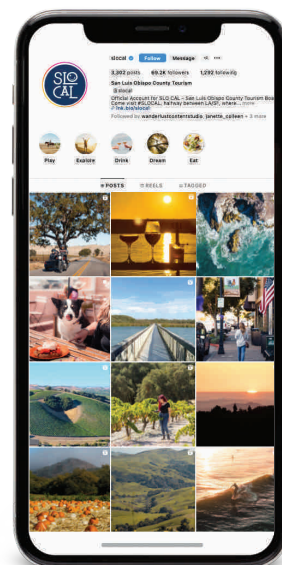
SLO CAL

slocal Follow Message

3,303 posts 69.2K followers 1,292 following

San Luis Obispo County Tourism

@slocal

Official Account for SLO CAL - San Luis Obispo County Tourism Board. Come visit #SLOCAL, halfway between LA/SF, where... more

linktr.ee/slocal

Followed by wanderlustcontentstudio, janette_colleen + 2 more

Play Explore Drink Dream Eat

POSTS REELS TAGGED